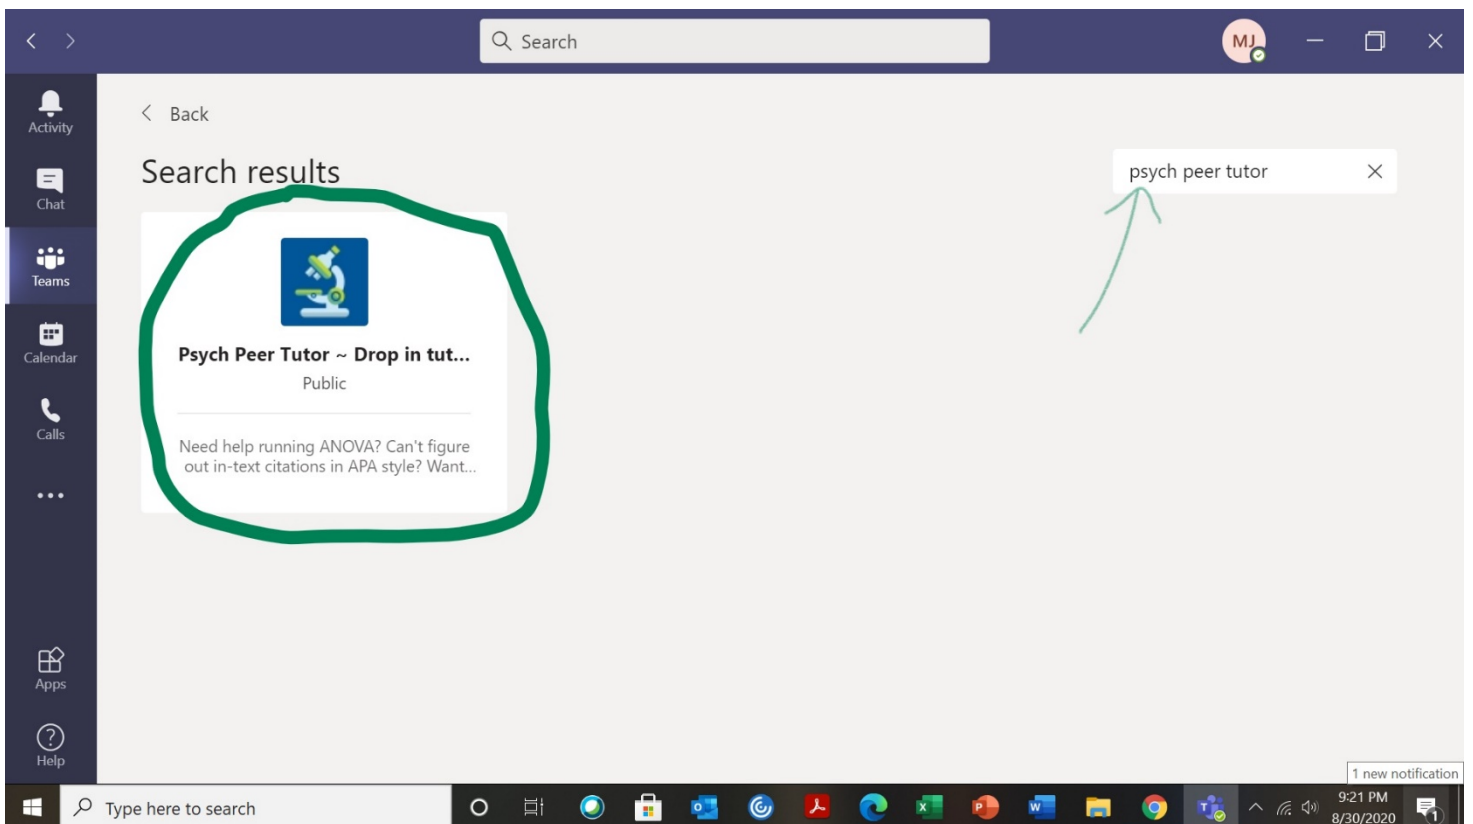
Search

MJ

Activity

Chat

Teams

Calendar

Calls

...

Apps

Help

Back

Search results

psych peer tutor

Psych Peer Tutor ~ Drop in tut...

Public

Need help running ANOVA? Can't figure out in-text citations in APA style? Want...

1 new notification

Type here to search

9:21 PM
8/30/2020

1